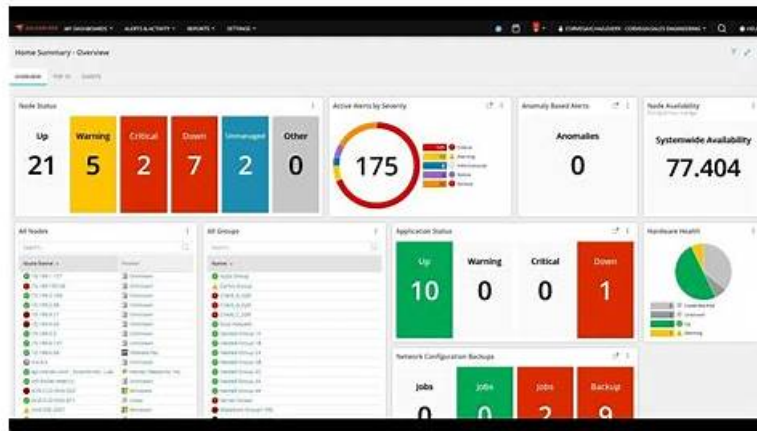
MY DASHBOARDS ▾ ALERTS & ACTIVITY ▾ REPORTS ▾ SETTINGS ▾

Home Summary - Overview

OVERVIEW TOP 10 EVENTS

Node Status

Up
21

Warning
5

Critical
2

Down
7

Unmanaged
2

Other
0

Active Alerts by Severity

175

Critical
Warning
Informational
Notice
Serious

Anomaly Based Alerts

Anomalies
0

Node Availability

Systemwide Availability
77.404

All Nodes

Node Name
Vendor

All Groups

Name

Application Status

Up
10

Warning
0

Critical
0

Down
1

Hardware Health

Undefined
Unknown
Up
Warning

Network Configuration Backups

Jobs
0

Jobs
0

Jobs
2

Backup
9